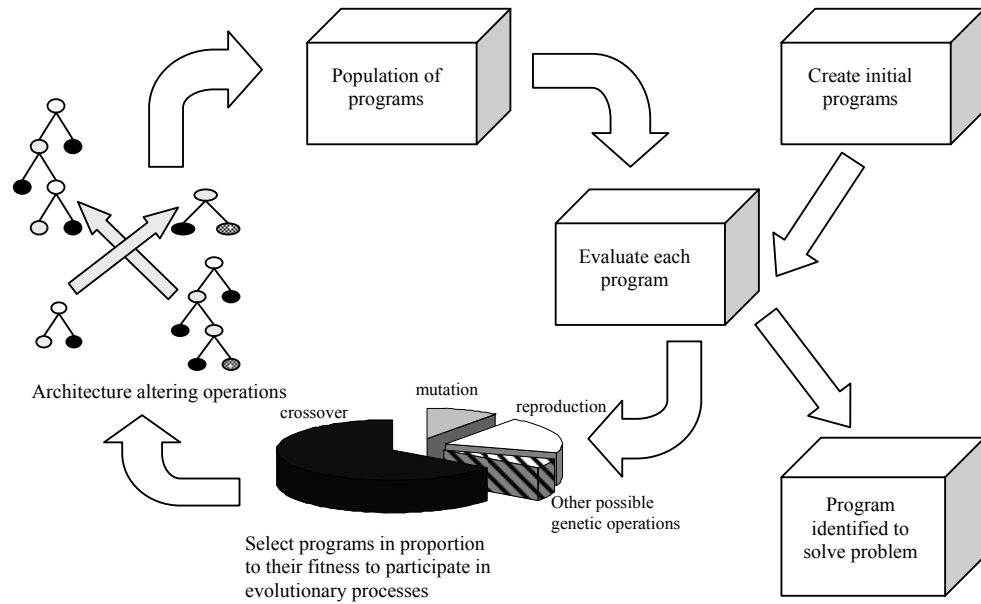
Population of programs

Create initial programs

Evaluate each program

Architecture altering operations

mutation

reproduction

crossover

Other possible genetic operations

Program identified to solve problem

Select programs in proportion to their fitness to participate in evolutionary processes